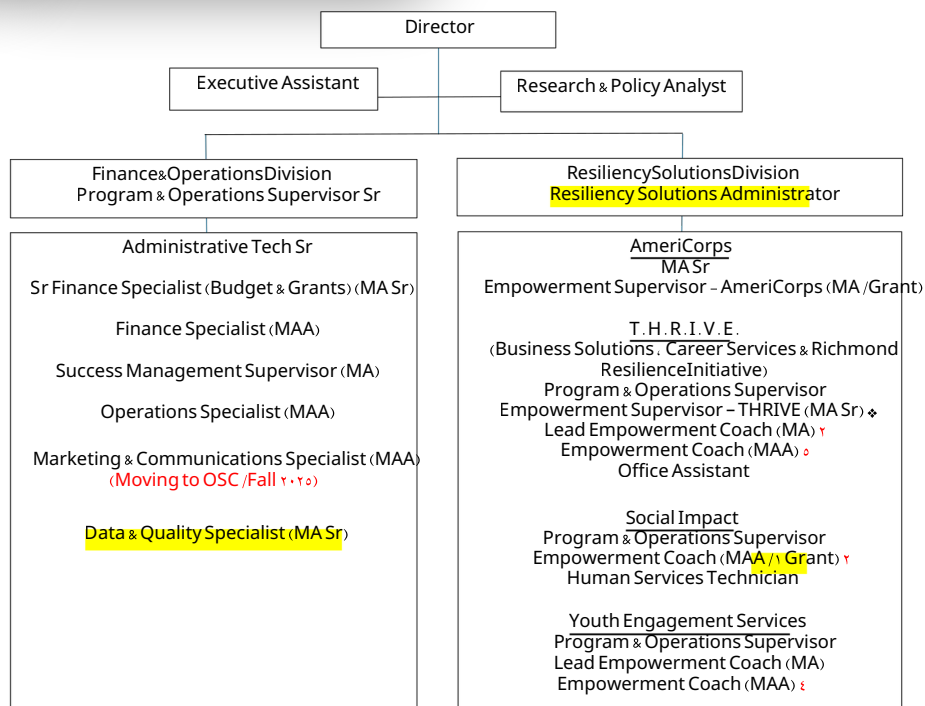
Director

Executive Assistant

Research & Policy Analyst

Finance&OperationsDivision
Program & Operations Supervisor Sr

ResiliencySolutionsDivision
Resiliency Solutions Administrator

Administrative Tech Sr

Sr Finance Specialist (Budget & Grants) (MA Sr)

Finance Specialist (MAA)

Success Management Supervisor (MA)

Operations Specialist (MAA)

Marketing & Communications Specialist (MAA)
(Moving to OSC /Fall ٢٠٢٥)

Data & Quality Specialist (MA Sr)

AmeriCorps
MA Sr
Empowerment Supervisor – AmeriCorps (MA /Grant)

T.H.R.I.V.E.
(Business Solutions, Career Services & Richmond ResilienceInitiative)
Program & Operations Supervisor
Empowerment Supervisor – THRIVE (MA Sr) ❖
Lead Empowerment Coach (MA) ٢
Empowerment Coach (MAA) ٥
Office Assistant

Social Impact
Program & Operations Supervisor
Empowerment Coach (MAA /١ Grant) ٢
Human Services Technician

Youth Engagement Services
Program & Operations Supervisor
Lead Empowerment Coach (MA)
Empowerment Coach (MAA) ٤